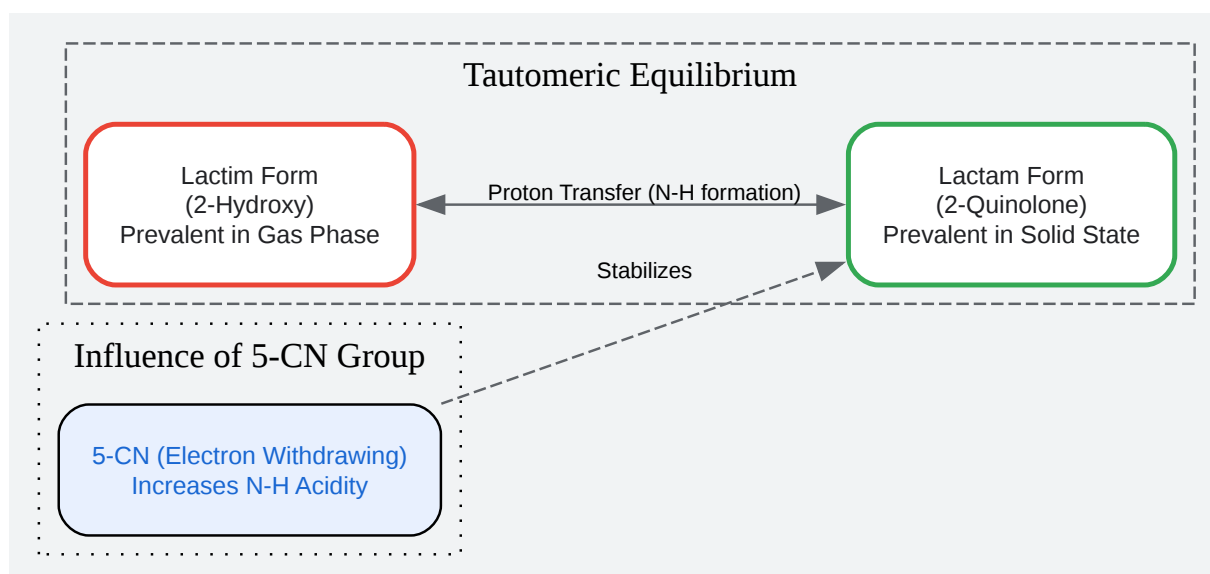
Tautomeric Equilibrium

Lactim Form
(2-Hydroxy)
Prevalent in Gas Phase

Proton Transfer (N-H formation)

Lactam Form
(2-Quinolone)
Prevalent in Solid State

Stabilizes

Influence of 5-CN Group

5-CN (Electron Withdrawing)
Increases N-H Acidity